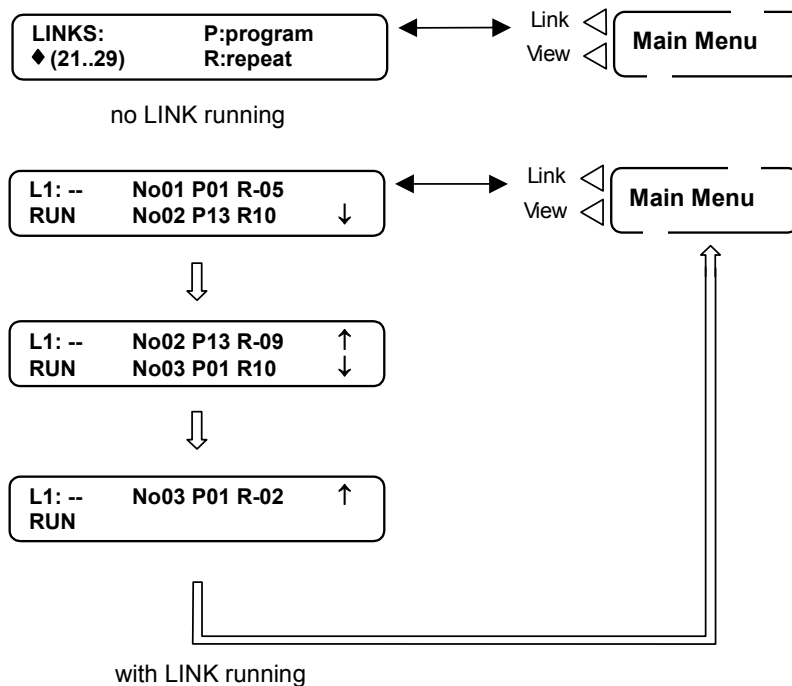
LINKS: P:program
♦ (21..29) R:repeat

Link
View
Main Menu

no LINK running

L1: -- No01 P01 R-05
RUN No02 P13 R10 ↓

Link
View
Main Menu

L1: -- No02 P13 R-09 ↑
RUN No03 P01 R10 ↓

L1: -- No03 P01 R-02 ↑
RUN

with LINK running